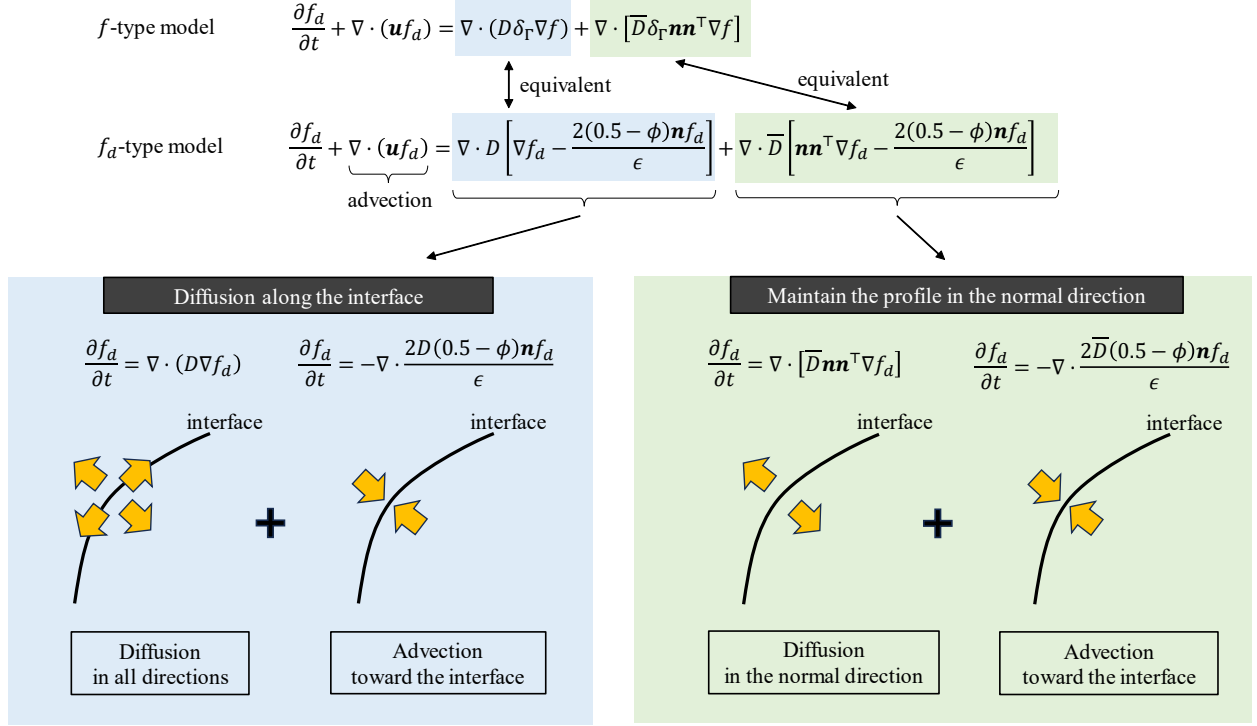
$f$-type model $\frac{\partial f_d}{\partial t} + \nabla \cdot (\boldsymbol{u} f_d) = \nabla \cdot (D \delta_\Gamma \nabla f) + \nabla \cdot [\overline{D} \delta_\Gamma \boldsymbol{n}\boldsymbol{n}^\top \nabla f]$

equivalent

equivalent

$f_d$-type model $\frac{\partial f_d}{\partial t} + \nabla \cdot (\boldsymbol{u} f_d) = \nabla \cdot D \left[\nabla f_d - \frac{2(0.5-\phi)\boldsymbol{n} f_d}{\epsilon}\right] + \nabla \cdot \overline{D} \left[\boldsymbol{n}\boldsymbol{n}^\top \nabla f_d - \frac{2(0.5-\phi)\boldsymbol{n} f_d}{\epsilon}\right]$

advection

Diffusion along the interface

$\frac{\partial f_d}{\partial t} = \nabla \cdot (D \nabla f_d)$ $\frac{\partial f_d}{\partial t} = -\nabla \cdot \frac{2D(0.5-\phi)\boldsymbol{n} f_d}{\epsilon}$

interface

interface

+

Diffusion in all directions

Advection toward the interface

Maintain the profile in the normal direction

$\frac{\partial f_d}{\partial t} = \nabla \cdot [\overline{D} \boldsymbol{n}\boldsymbol{n}^\top \nabla f_d]$ $\frac{\partial f_d}{\partial t} = -\nabla \cdot \frac{2\overline{D}(0.5-\phi)\boldsymbol{n} f_d}{\epsilon}$

interface

interface

+

Diffusion in the normal direction

Advection toward the interface